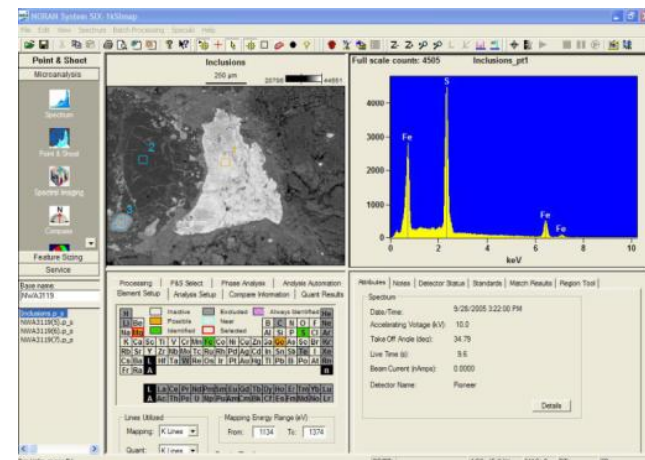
NORAN System SIX: NSSmap

File Edit View Spectrum Batch-Processing Specialty Help

Point & Shoot

Microanalysis

Spectrum

Point & Shoot

Spectral Imaging

Compass

Feature Sizing

Service

Base name:

NWA3119

Inclusions_p_s

NWA3119(5)_p_s

NWA3119(6)_p_s

NWA3119(7)_p_s

Inclusions

250 µm

20796

44851

2

1

3

Full scale counts: 4505

Inclusions_pt1

4000

3000

2000

1000

0

0

2

4

6

8

10

keV

Fe

S

Fe

Fe

Processing | P&S Select | Phase Analysis | Analysis Automation

Element Setup | Analyze Setup | Compare Information | Quant Results

Inactive

Excluded

Always Identified

Possible

Near

Identified

Selected

Lines Utilized

Mapping: K Lines

Quant: K Lines

Mapping Energy Range (eV)

From: 1134 To: 1374

Attributes | Notes | Detector Status | Standards | Match Results | Region Tool

Spectrum

Date/Time: 9/28/2005 3:22:00 PM

Accelerating Voltage (kV): 10.0

Take-Off Angle (deg): 34.79

Live Time (s): 9.6

Beam Current (nAmps): 0.0000

Detector Name: Pioneer

Details